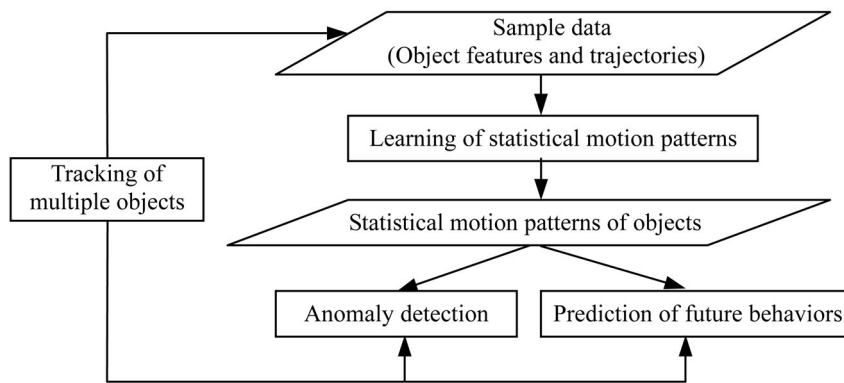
Sample data
(Object features and trajectories)

Learning of statistical motion patterns

Tracking of multiple objects

Statistical motion patterns of objects

Anomaly detection

Prediction of future behaviors